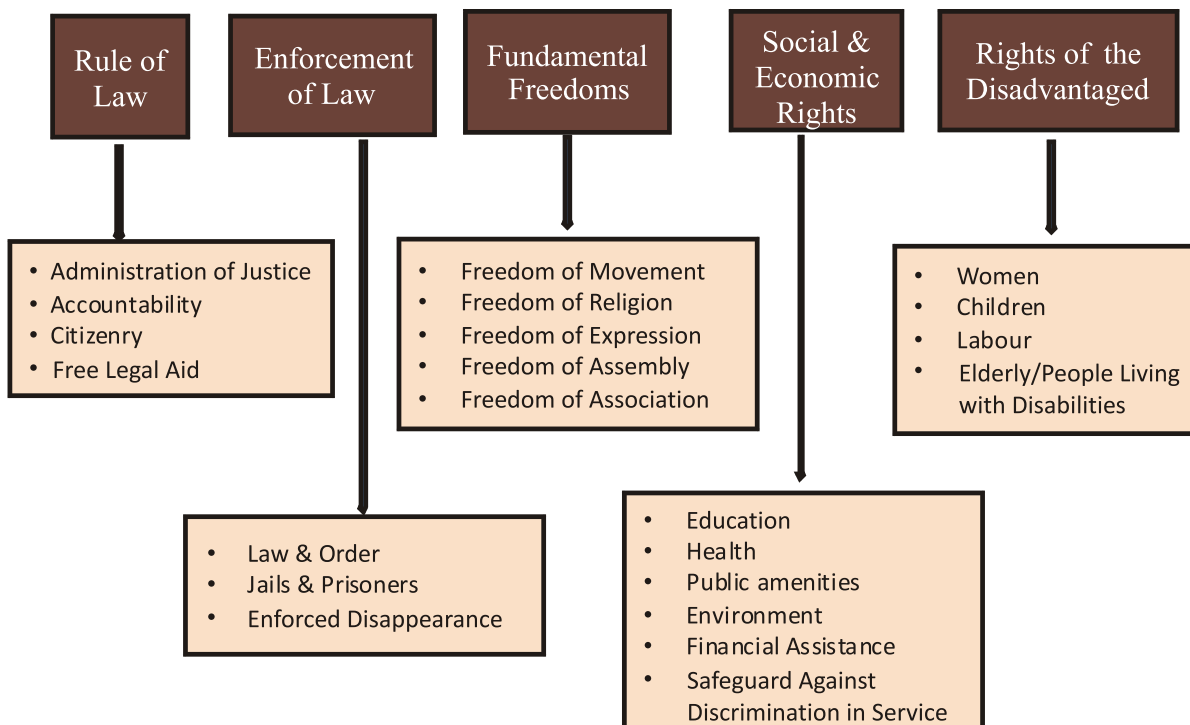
Rule of Law

Enforcement of Law

Fundamental Freedoms

Social & Economic Rights

Rights of the Disadvantaged

- Administration of Justice
- Accountability
- Citizenry
- Free Legal Aid

- Freedom of Movement
- Freedom of Religion
- Freedom of Expression
- Freedom of Assembly
- Freedom of Association

- Women
- Children
- Labour
- Elderly/People Living with Disabilities

- Law & Order
- Jails & Prisoners
- Enforced Disappearance

- Education
- Health
- Public amenities
- Environment
- Financial Assistance
- Safeguard Against Discrimination in Service